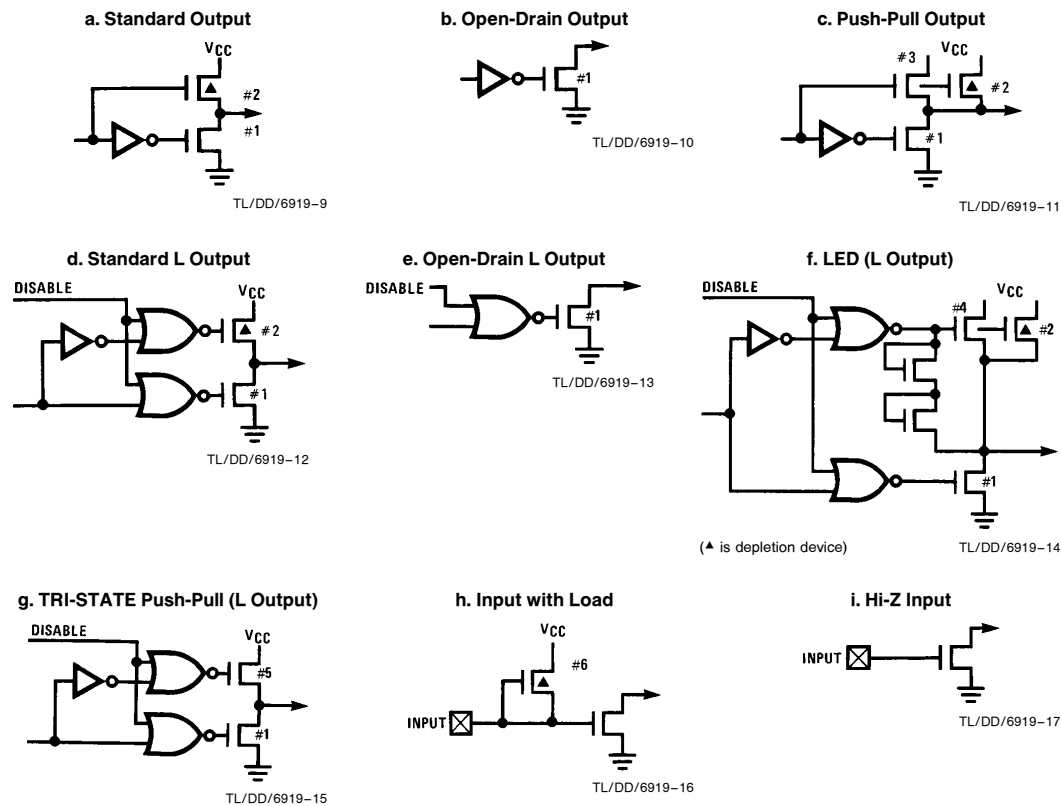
a. Standard Output

$V_{CC}$

#2

#1

TL/DD/6919–9

b. Open-Drain Output

#1

TL/DD/6919–10

c. Push-Pull Output

#3

$V_{CC}$

#2

#1

TL/DD/6919–11

d. Standard L Output

DISABLE

$V_{CC}$

#2

#1

TL/DD/6919–12

e. Open-Drain L Output

DISABLE

#1

TL/DD/6919–13

f. LED (L Output)

DISABLE

#4

$V_{CC}$

#2

#1

(▲ is depletion device)

TL/DD/6919–14

g. TRI-STATE Push-Pull (L Output)

DISABLE

$V_{CC}$

#5

#1

TL/DD/6919–15

h. Input with Load

$V_{CC}$

#6

INPUT

TL/DD/6919–16

i. Hi-Z Input

INPUT

TL/DD/6919–17